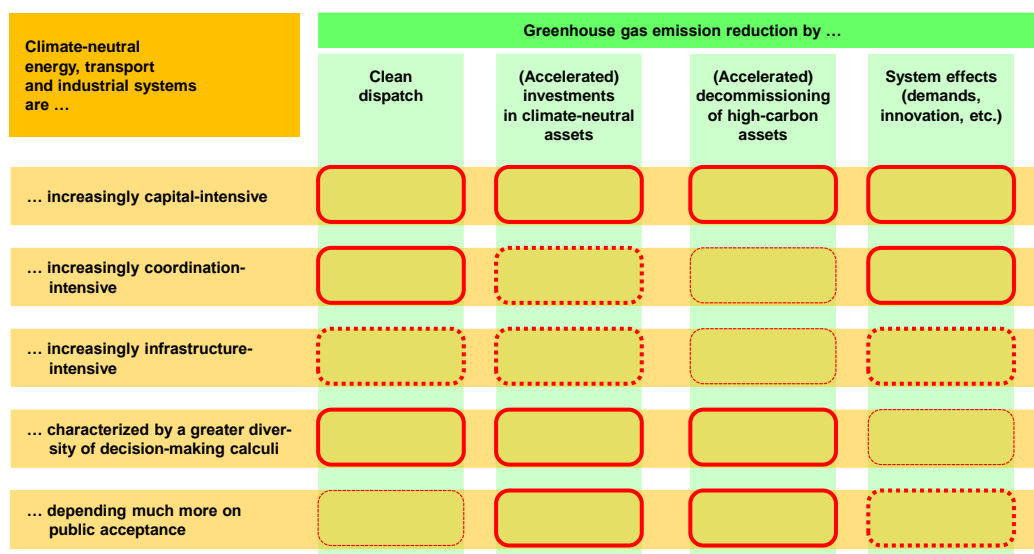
Climate-neutral energy, transport and industrial systems are …

Greenhouse gas emission reduction by …

| | Clean dispatch | (Accelerated) investments in climate-neutral assets | (Accelerated) decommissioning of high-carbon assets | System effects (demands, innovation, etc.) |
|---|---|---|---|---|
| … increasingly capital-intensive | | | | |
| … increasingly coordination-intensive | | | | |
| … increasingly infrastructure-intensive | | | | |
| … characterized by a greater diversity of decision-making calculi | | | | |
| … depending much more on public acceptance | | | | |